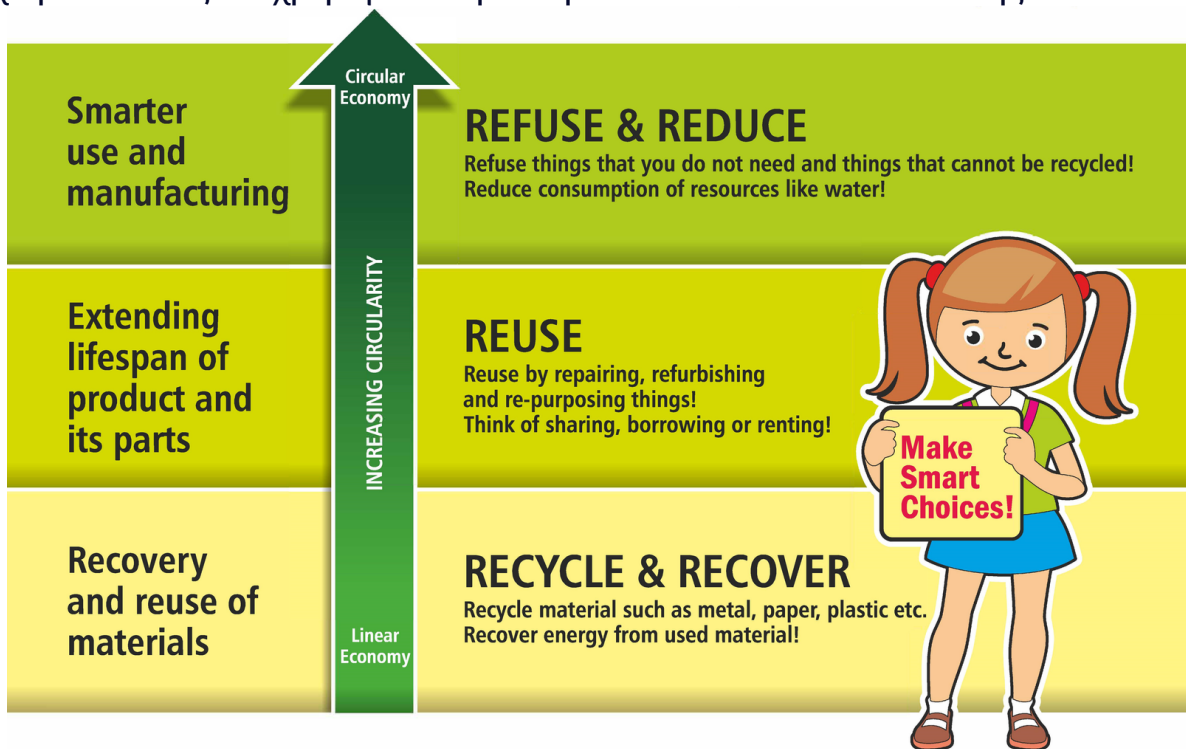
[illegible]

Smarter use and manufacturing

Circular Economy

REFUSE & REDUCE
Refuse things that you do not need and things that cannot be recycled!
Reduce consumption of resources like water!

Extending lifespan of product and its parts

INCREASING CIRCULARITY

REUSE
Reuse by repairing, refurbishing and re-purposing things!
Think of sharing, borrowing or renting!

Make Smart Choices!

Recovery and reuse of materials

Linear Economy

RECYCLE & RECOVER
Recycle material such as metal, paper, plastic etc.
Recover energy from used material!